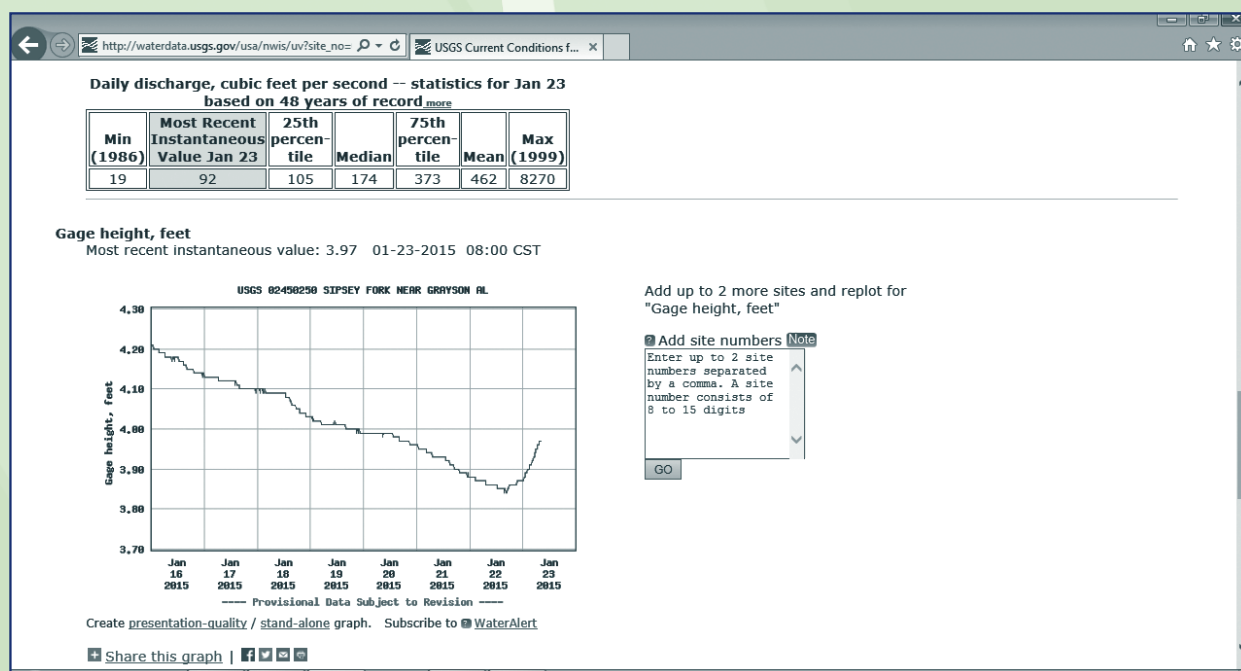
http://waterdata.usgs.gov/usa/nwis/uv?site_no=

USGS Current Conditions f...

Daily discharge, cubic feet per second -- statistics for Jan 23 based on 48 years of record more

| Min (1986) | Most Recent Instantaneous Value Jan 23 | 25th percentile | Median | 75th percentile | Mean | Max (1999) |
|---|---|---|---|---|---|---|
| 19 | 92 | 105 | 174 | 373 | 462 | 8270 |

Gage height, feet
Most recent instantaneous value: 3.97 01-23-2015 08:00 CST

USGS 02450250 SIPSEY FORK NEAR GRAYSON AL

4.30
4.20
4.10
4.00
3.90
3.80
3.70

Gage height, feet

Jan 16 2015
Jan 17 2015
Jan 18 2015
Jan 19 2015
Jan 20 2015
Jan 21 2015
Jan 22 2015
Jan 23 2015

---- Provisional Data Subject to Revision ----

Add up to 2 more sites and replot for "Gage height, feet"

Add site numbers Note

Enter up to 2 site numbers separated by a comma. A site number consists of 8 to 15 digits

GO

Create presentation-quality / stand-alone graph. Subscribe to WaterAlert

Share this graph |